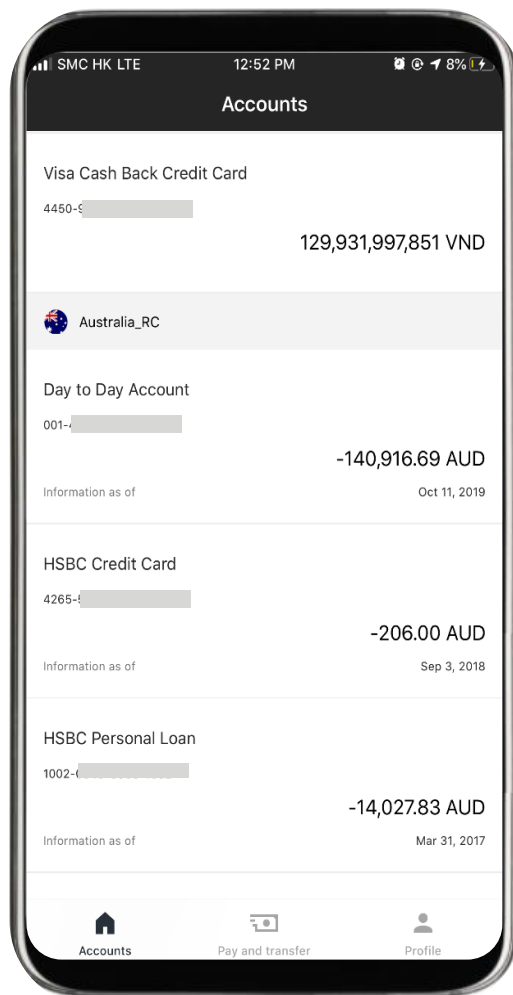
SMC HK LTE 12:52 PM 8%

Accounts

Visa Cash Back Credit Card

4450-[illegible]

129,931,997,851 VND

Australia_RC

Day to Day Account

001-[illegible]

-140,916.69 AUD

Information as of Oct 11, 2019

HSBC Credit Card

4265-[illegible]

-206.00 AUD

Information as of Sep 3, 2018

HSBC Personal Loan

1002-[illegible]

-14,027.83 AUD

Information as of Mar 31, 2017

Accounts Pay and transfer Profile